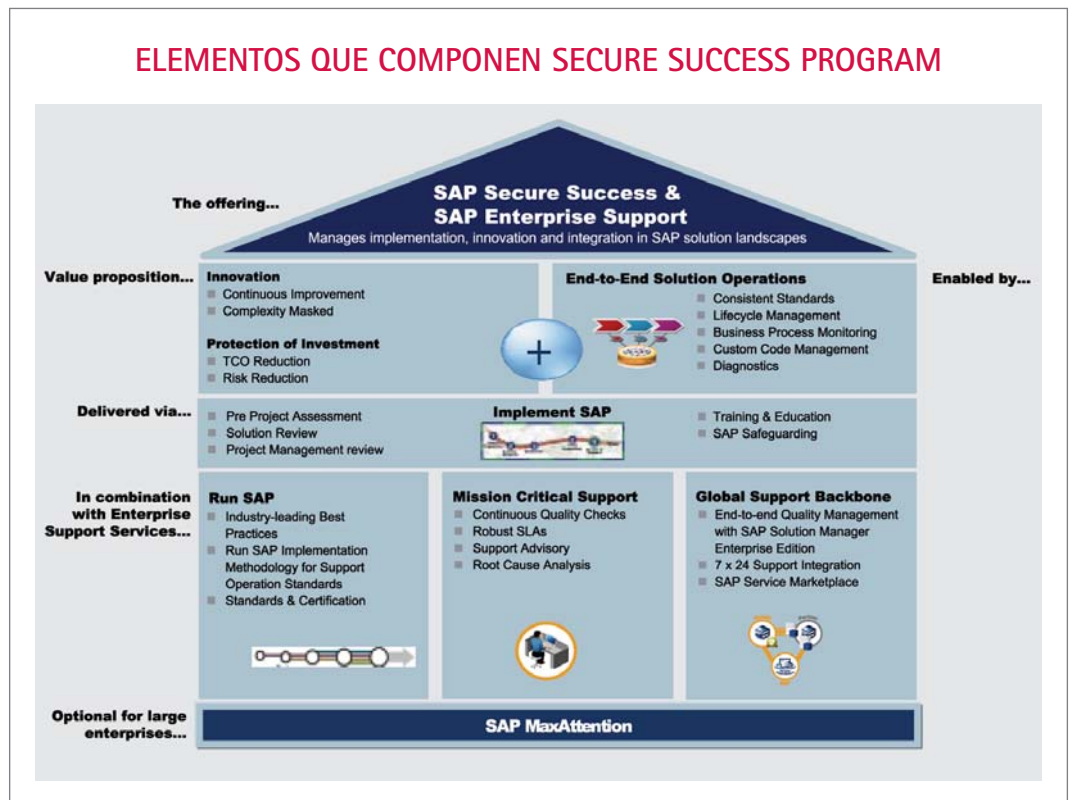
ELEMENTOS QUE COMPONEN SECURE SUCCESS PROGRAM

The offering...

SAP Secure Success & SAP Enterprise Support

Manages implementation, innovation and integration in SAP solution landscapes

Value proposition...

Innovation
Continuous Improvement
Complexity Masked

Protection of Investment
TCO Reduction
Risk Reduction

End-to-End Solution Operations
Consistent Standards
Lifecycle Management
Business Process Monitoring
Custom Code Management
Diagnostics

Enabled by...

Delivered via...

Pre Project Assessment
Solution Review
Project Management review

Implement SAP

Training & Education
SAP Safeguarding

In combination with Enterprise Support Services...

Run SAP
Industry-leading Best Practices
Run SAP Implementation Methodology for Support Operation Standards
Standards & Certification

Mission Critical Support
Continuous Quality Checks
Robust SLAs
Support Advisory
Root Cause Analysis

Global Support Backbone
End-to-end Quality Management with SAP Solution Manager Enterprise Edition
7 x 24 Support Integration
SAP Service Marketplace

Optional for large enterprises...

SAP MaxAttention